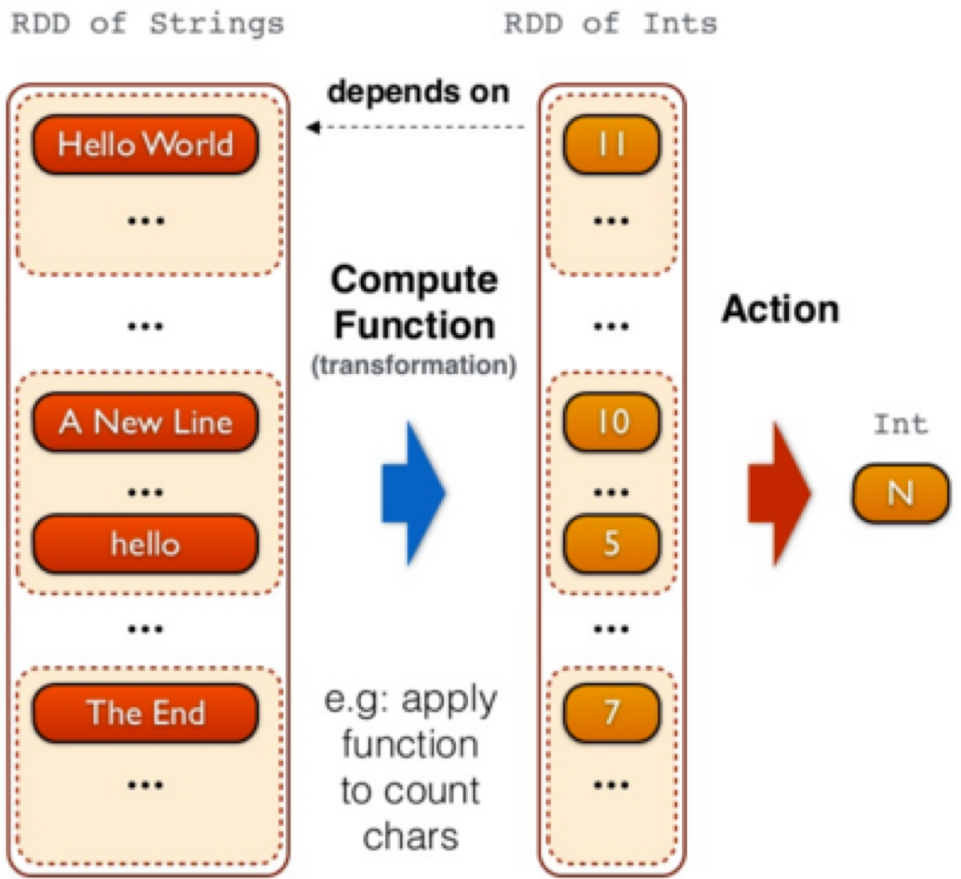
RDD of Strings

RDD of Ints

depends on

Hello World

...

11

...

...

Compute Function
(transformation)

...

Action

A New Line

...

hello

...

10

...

5

Int

N

...

The End

...

e.g: apply function to count chars

7

...